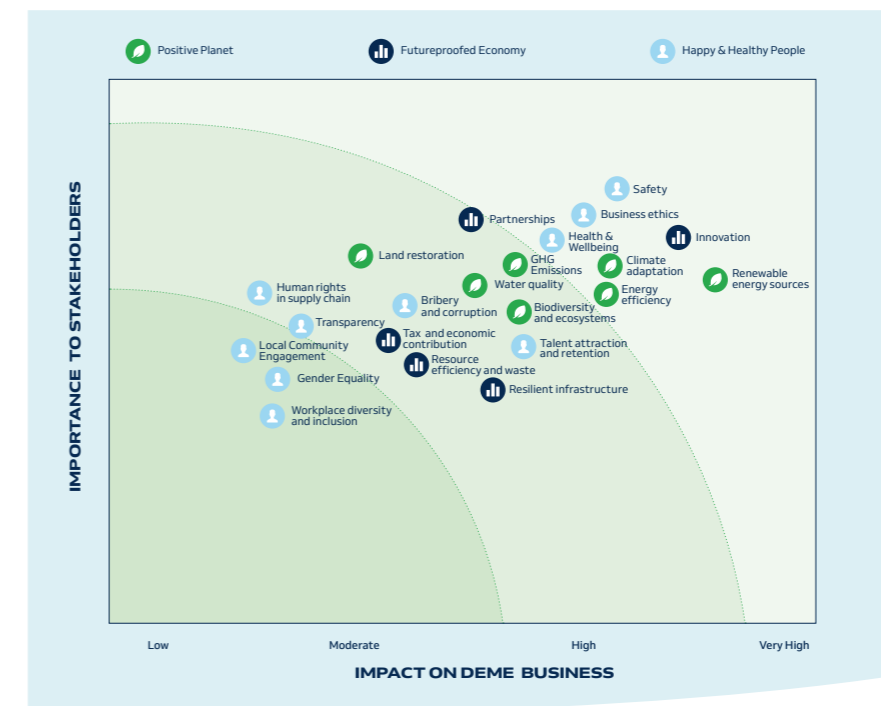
Positive Planet
Futureproofed Economy
Happy & Healthy People

IMPORTANCE TO STAKEHOLDERS

Safety
Business ethics
Partnerships
Health & Wellbeing
Innovation
Land restoration
GHG Emissions
Climate adaptation
Renewable energy sources
Human rights in supply chain
Water quality
Energy efficiency
Bribery and corruption
Biodiversity and ecosystems
Transparency
Tax and economic contribution
Local Community Engagement
Talent attraction and retention
Resource efficiency and waste
Gender Equality
Resilient infrastructure
Workplace diversity and inclusion

Low
Moderate
High
Very High

IMPACT ON DEME BUSINESS